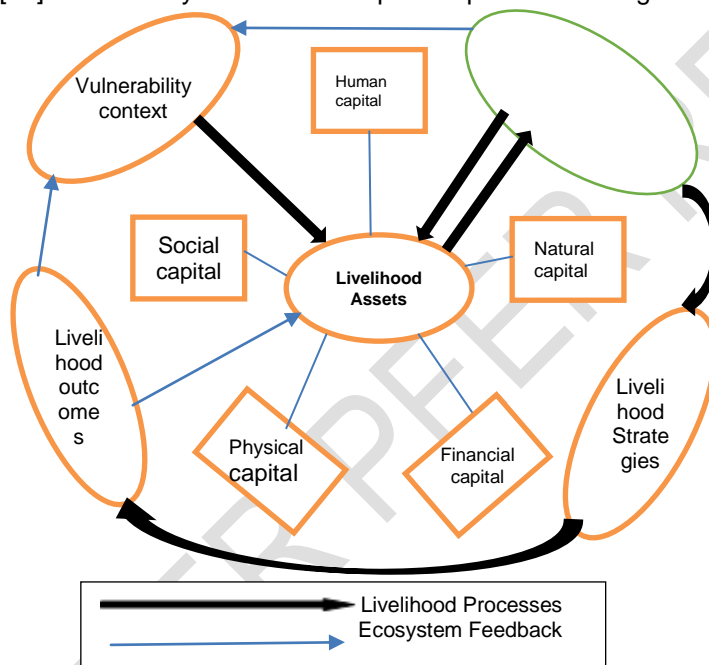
Vulnerability context

Human capital

Social capital

Livelihood Assets

Natural capital

Liveli hood outc ome s

Physical capital

Financial capital

Liveli hood Strate gies

Livelihood Processes
Ecosystem Feedback